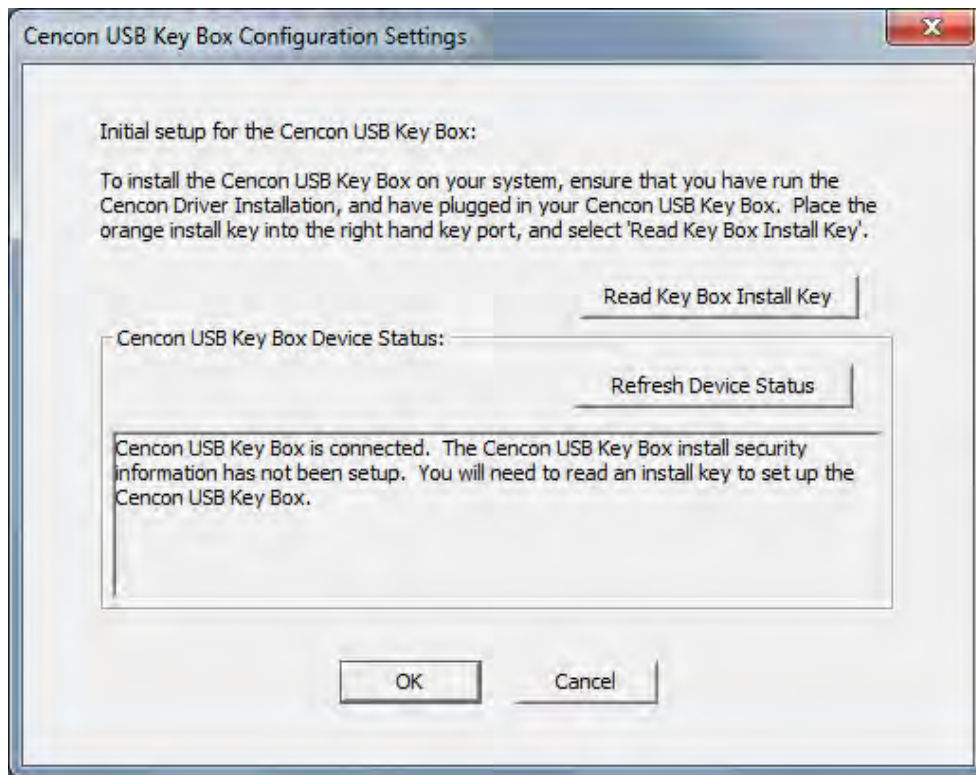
Cencon USB Key Box Configuration Settings

X

Initial setup for the Cencon USB Key Box:

To install the Cencon USB Key Box on your system, ensure that you have run the Cencon Driver Installation, and have plugged in your Cencon USB Key Box. Place the orange install key into the right hand key port, and select 'Read Key Box Install Key'.

Read Key Box Install Key

Cencon USB Key Box Device Status:

Refresh Device Status

Cencon USB Key Box is connected. The Cencon USB Key Box install security information has not been setup. You will need to read an install key to set up the Cencon USB Key Box.

OK

Cancel